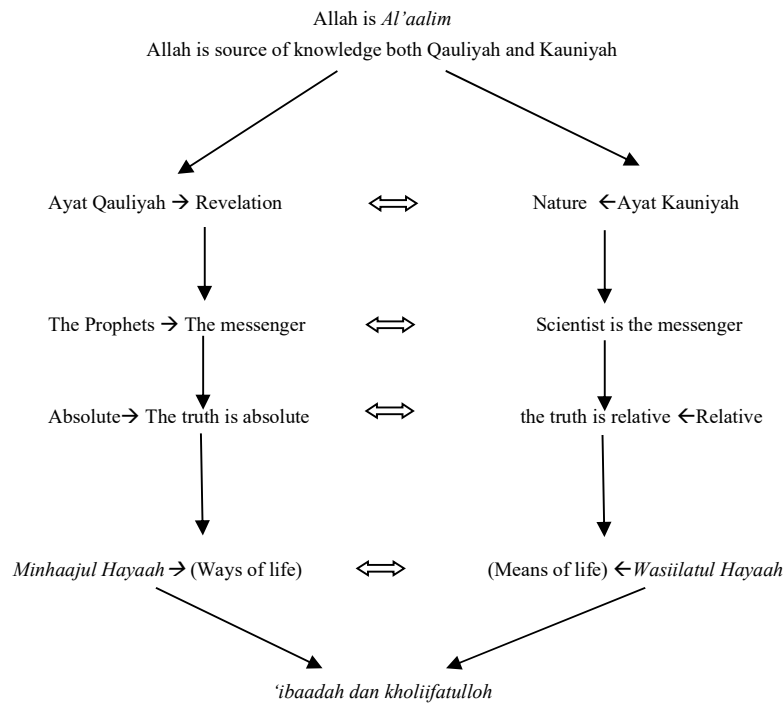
Allah is *Al'aalim*

Allah is source of knowledge both Qauliyah and Kauniyah

Ayat Qauliyah → Revelation ⟺ Nature ← Ayat Kauniyah

The Prophets → The messenger ⟺ Scientist is the messenger

Absolute → The truth is absolute ⟺ the truth is relative ← Relative

*Minhaajul Hayaah* → (Ways of life) ⟺ (Means of life) ← *Wasiilatul Hayaah*

*'ibaadah dan kholiifatulloh*